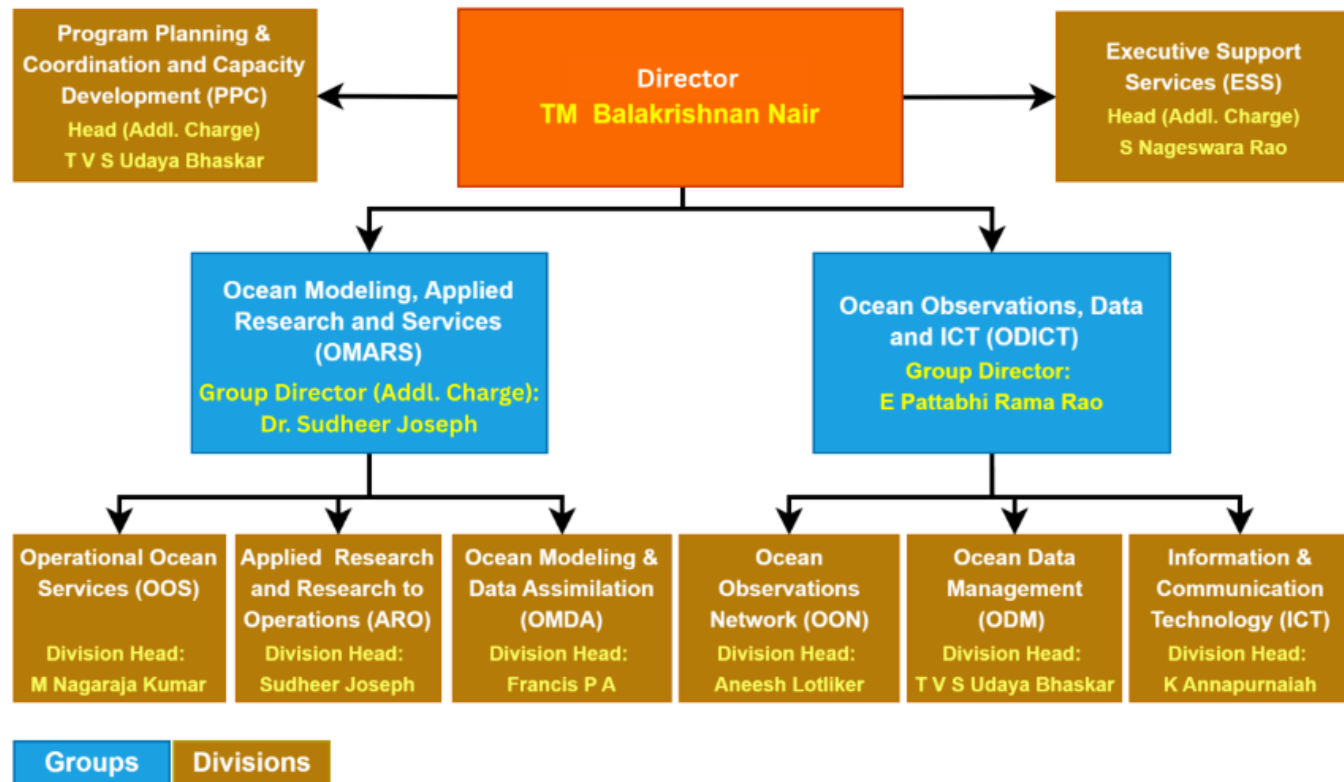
Director
TM Balakrishnan Nair

Program Planning & Coordination and Capacity Development (PPC)
Head (Addl. Charge)
T V S Udaya Bhaskar

Executive Support Services (ESS)
Head (Addl. Charge)
S Nageswara Rao

Ocean Modeling, Applied Research and Services (OMARS)
Group Director (Addl. Charge):
Dr. Sudheer Joseph

Ocean Observations, Data and ICT (ODICT)
Group Director:
E Pattabhi Rama Rao

Operational Ocean Services (OOS)
Division Head:
M Nagaraja Kumar

Applied Research and Research to Operations (ARO)
Division Head:
Sudheer Joseph

Ocean Modeling & Data Assimilation (OMDA)
Division Head:
Francis P A

Ocean Observations Network (OON)
Division Head:
Aneesh Lotliker

Ocean Data Management (ODM)
Division Head:
T V S Udaya Bhaskar

Information & Communication Technology (ICT)
Division Head:
K Annapurnaiah

Groups
Divisions